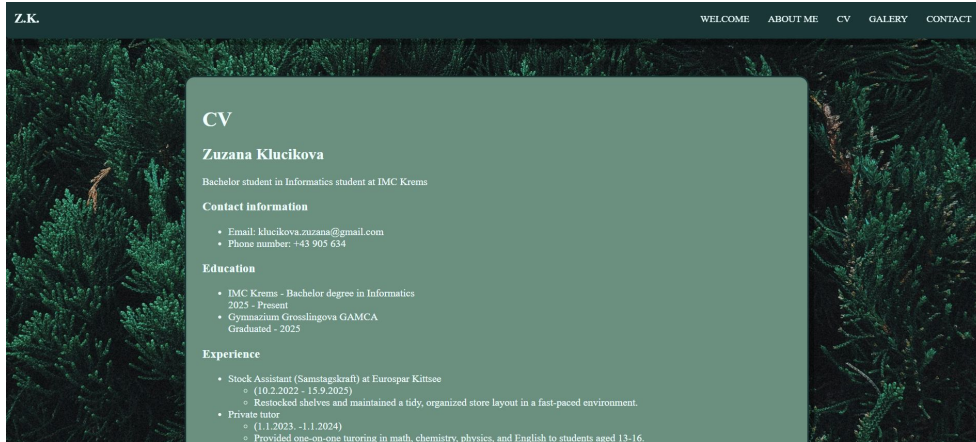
Z.K.

WELCOME ABOUT ME CV GALERY CONTACT

CV

Zuzana Klucikova

Bachelor student in Informatics student at IMC Krems

Contact information

- Email: klucikova.zuzana@gmail.com
- Phone number: +43 905 634

Education

- IMC Krems - Bachelor degree in Informatics
2025 - Present
- Gymnazium Grosslingova GAMCA
Graduated - 2025

Experience

- Stock Assistant (Samstagskraft) at Eurospar Kittsee
  - (10.2.2022 - 15.9.2025)
  - Restocked shelves and maintained a tidy, organized store layout in a fast-paced environment.
- Private tutor
  - (1.1.2023. -1.1.2024)
  - Provided one-on-one turoring in math, chemistry, physics, and English to students aged 13-16.